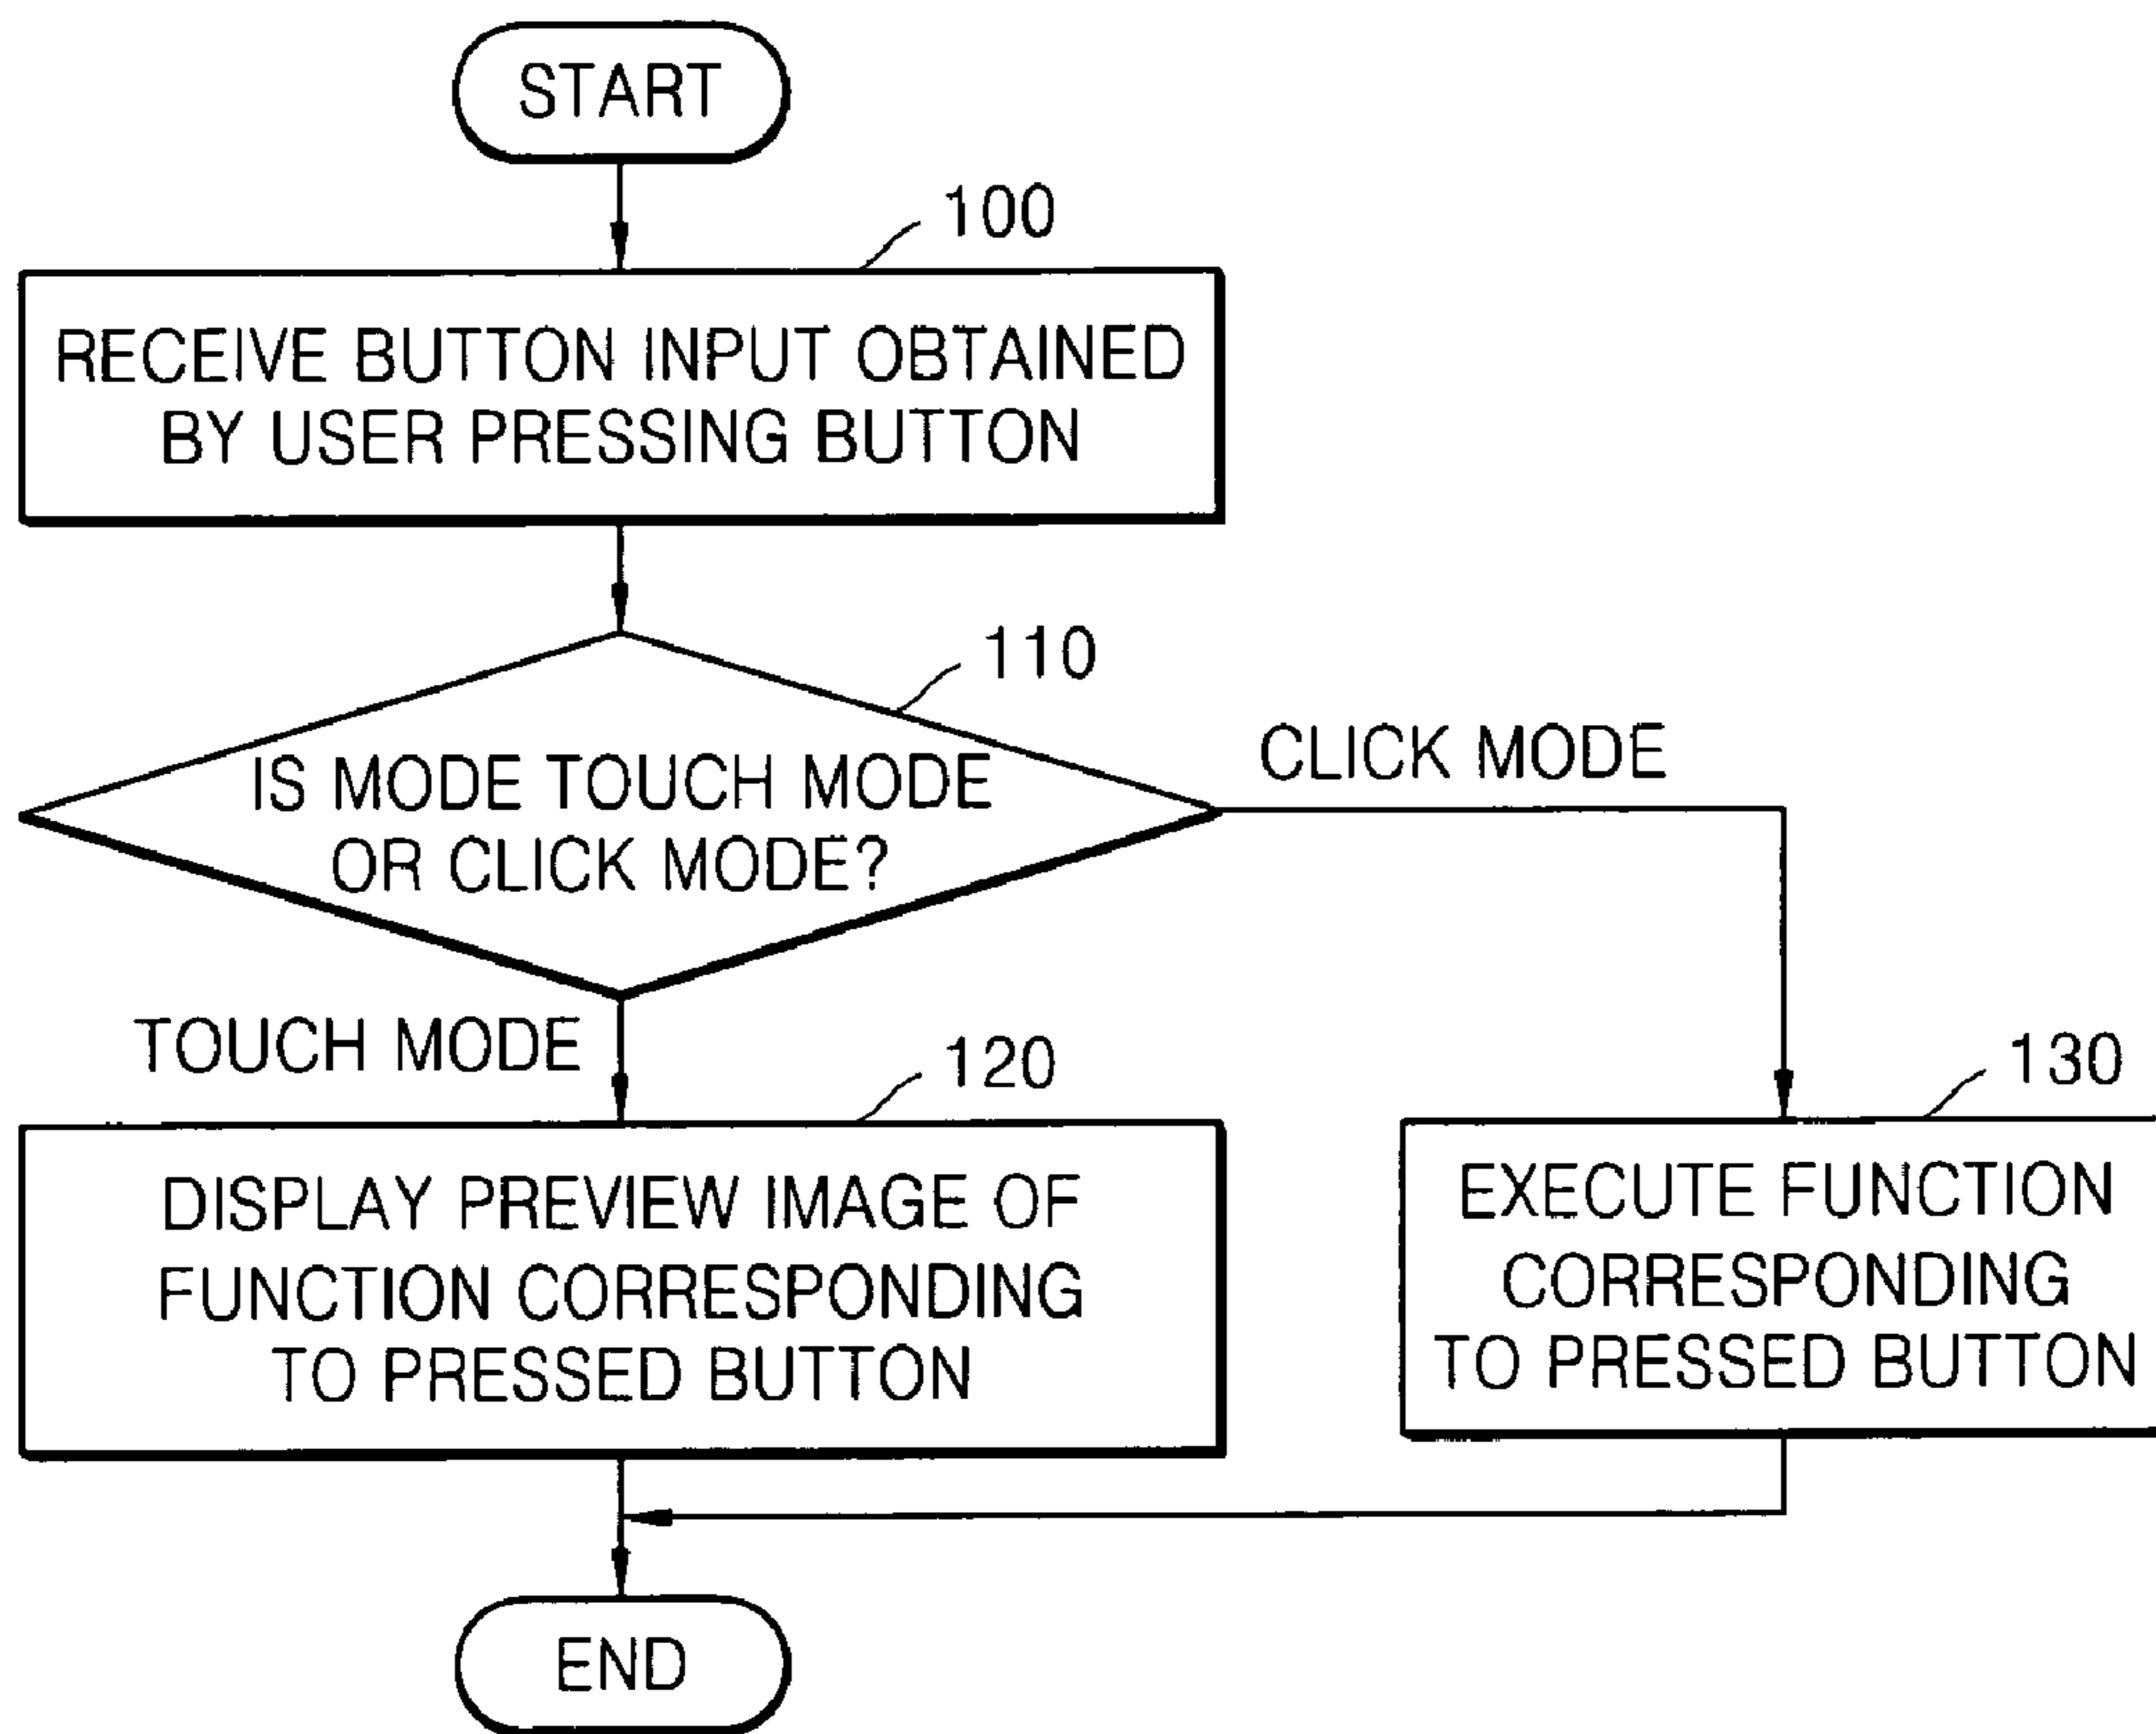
START

100

RECEIVE BUTTON INPUT OBTAINED BY USER PRESSING BUTTON

110

IS MODE TOUCH MODE OR CLICK MODE?

CLICK MODE

TOUCH MODE

120

DISPLAY PREVIEW IMAGE OF FUNCTION CORRESPONDING TO PRESSED BUTTON

130

EXECUTE FUNCTION CORRESPONDING TO PRESSED BUTTON

END